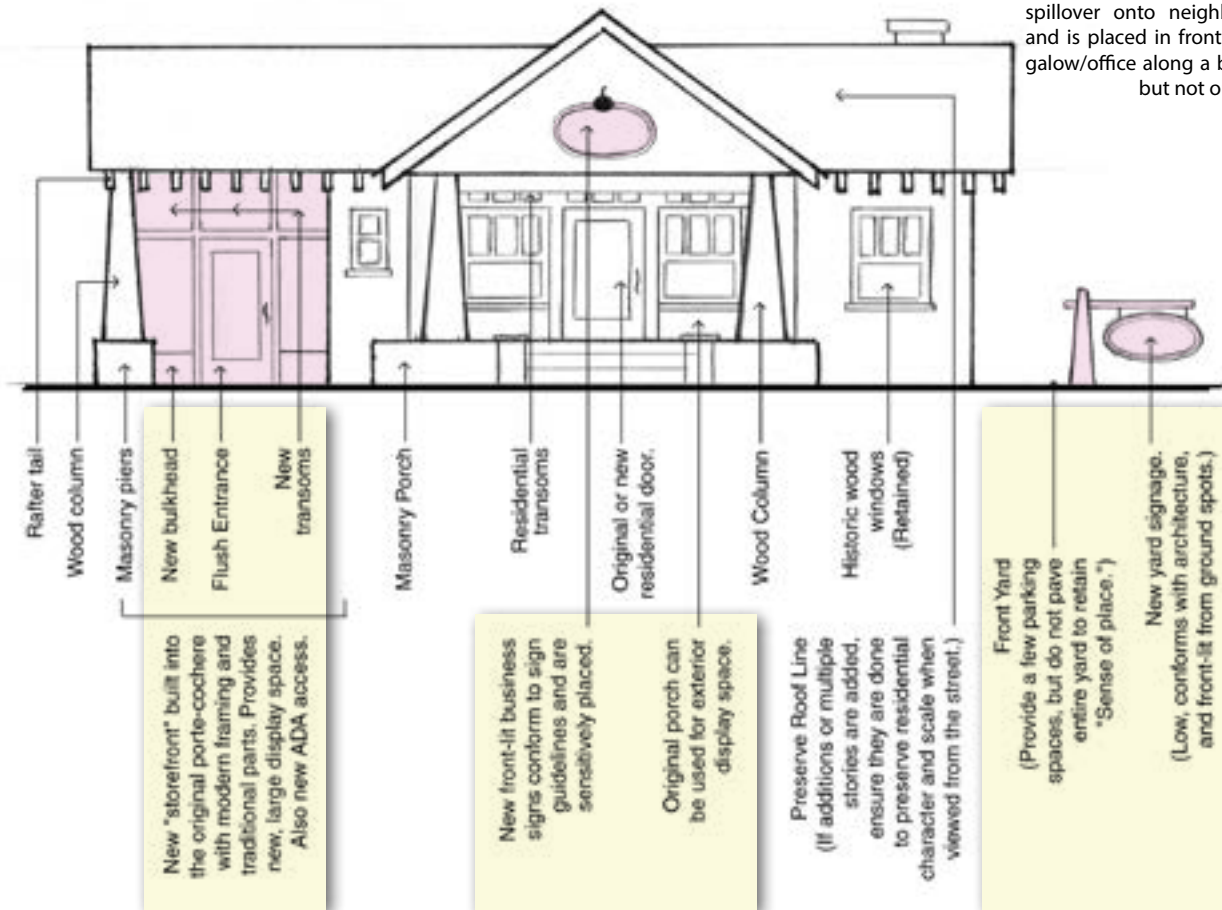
spillover onto neighb and is placed in front galow/office along a b but not o

Rafter tail

Wood column

Masonry piers

New bulkhead

Flush Entrance

New transoms

Masonry Porch

Residential transoms

Original or new residential door.

Wood Column

Historic wood windows (Retained)

New "storefront" built into the original porte-cochere with modern framing and traditional parts. Provides new, large display space. Also new ADA access.

New front-lit business signs conform to sign guidelines and are sensitively placed.

Original porch can be used for exterior display space.

Preserve Roof Line (If additions or multiple stories are added, ensure they are done to preserve residential character and scale when viewed from the street.)

Front Yard (Provide a few parking spaces, but do not pave entire yard to retain "Sense of place.")

New yard signage. (Low, conforms with architecture, and front-lit from ground spots.)